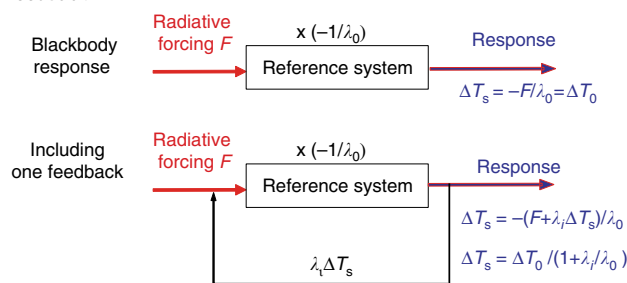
Blackbody response

Radiative forcing $F$

x $(-1/\lambda_0)$

Reference system

Response

$\Delta T_s = -F/\lambda_0 = \Delta T_0$

Including one feedback

Radiative forcing $F$

x $(-1/\lambda_0)$

Reference system

Response

$\Delta T_s = -(F+\lambda_i \Delta T_s)/\lambda_0$

$\Delta T_s = \Delta T_0 /(1+\lambda_i/\lambda_0)$

$\lambda_i \Delta T_s$